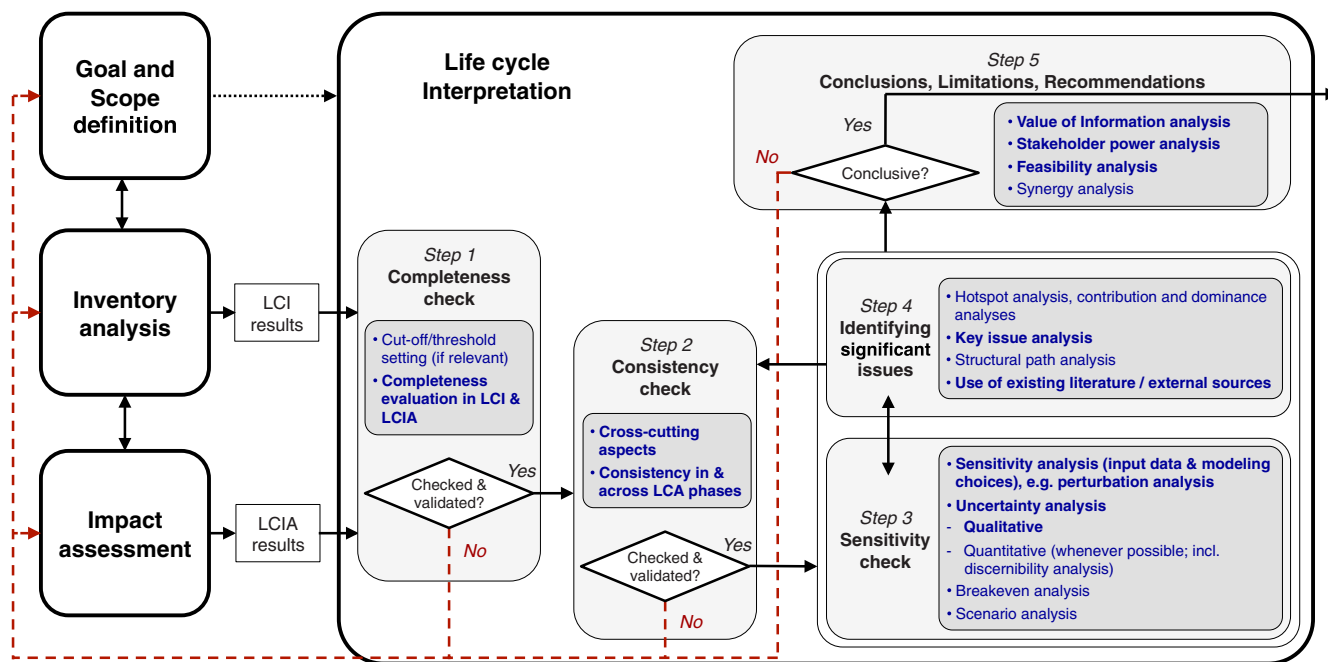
Goal and Scope definition

Inventory analysis

LCI results

Impact assessment

LCIA results

Life cycle Interpretation

Step 5
Conclusions, Limitations, Recommendations

Yes

No

Conclusive?

• Value of Information analysis
• Stakeholder power analysis
• Feasibility analysis
• Synergy analysis

Step 1
Completeness check

• Cut-off/threshold setting (if relevant)
• Completeness evaluation in LCI & LCIA

Checked & validated?

Yes

No

Step 2
Consistency check

• Cross-cutting aspects
• Consistency in & across LCA phases

Checked & validated?

Yes

No

Step 4
Identifying significant issues

• Hotspot analysis, contribution and dominance analyses
• Key issue analysis
• Structural path analysis
• Use of existing literature / external sources

Step 3
Sensitivity check

• Sensitivity analysis (input data & modeling choices), e.g. perturbation analysis
• Uncertainty analysis
- Qualitative
- Quantitative (whenever possible; incl. discernibility analysis)
• Breakeven analysis
• Scenario analysis